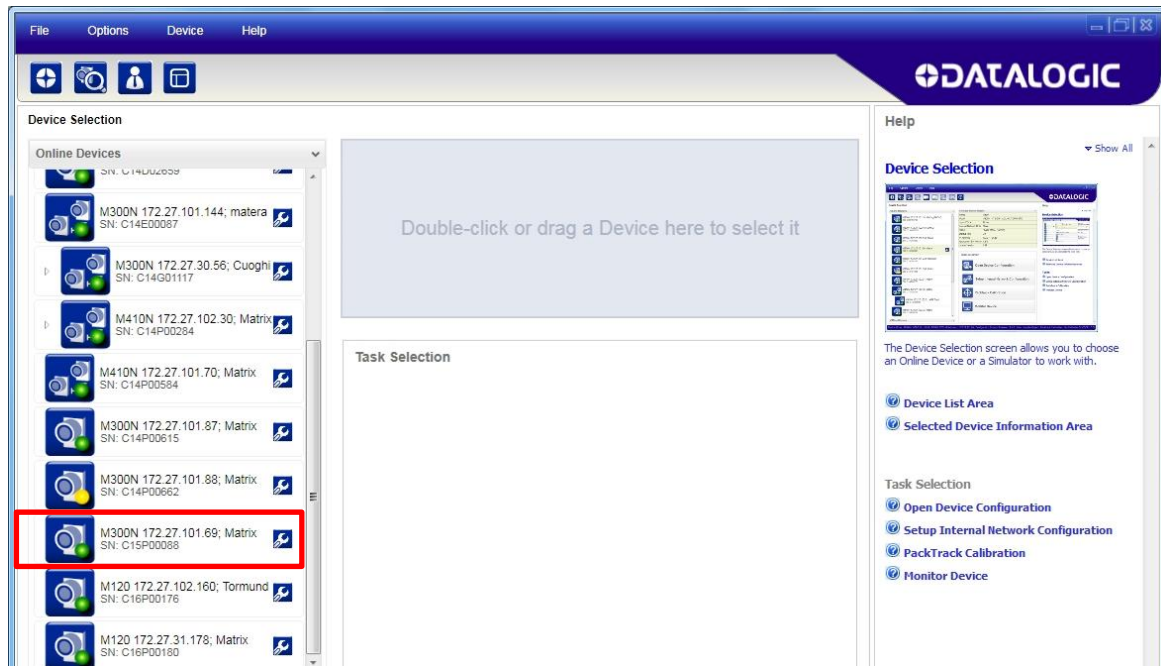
File Options Device Help

DATALOGIC

Device Selection

Online Devices

SN: C14D02659

M300N 172.27.101.144; matera
SN: C14E00087

M300N 172.27.30.56; Cuoghi
SN: C14G01117

M410N 172.27.102.30; Matrix
SN: C14P00284

M410N 172.27.101.70; Matrix
SN: C14P00584

M300N 172.27.101.87; Matrix
SN: C14P00615

M300N 172.27.101.88; Matrix
SN: C14P00662

M300N 172.27.101.69; Matrix
SN: C15P00088

M120 172.27.102.160; Tormund
SN: C16P00176

M120 172.27.31.178; Matrix
SN: C16P00180

Double-click or drag a Device here to select it

Task Selection

Help

Show All

Device Selection

The Device Selection screen allows you to choose an Online Device or a Simulator to work with.

Device List Area

Selected Device Information Area

Task Selection

Open Device Configuration

Setup Internal Network Configuration

PackTrack Calibration

Monitor Device